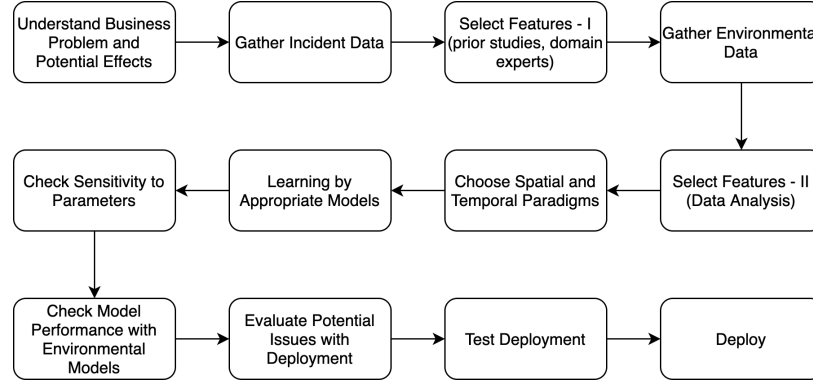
Understand Business Problem and Potential Effects

Gather Incident Data

Select Features - I (prior studies, domain experts)

Gather Environmental Data

Select Features - II (Data Analysis)

Choose Spatial and Temporal Paradigms

Learning by Appropriate Models

Check Sensitivity to Parameters

Check Model Performance with Environmental Models

Evaluate Potential Issues with Deployment

Test Deployment

Deploy